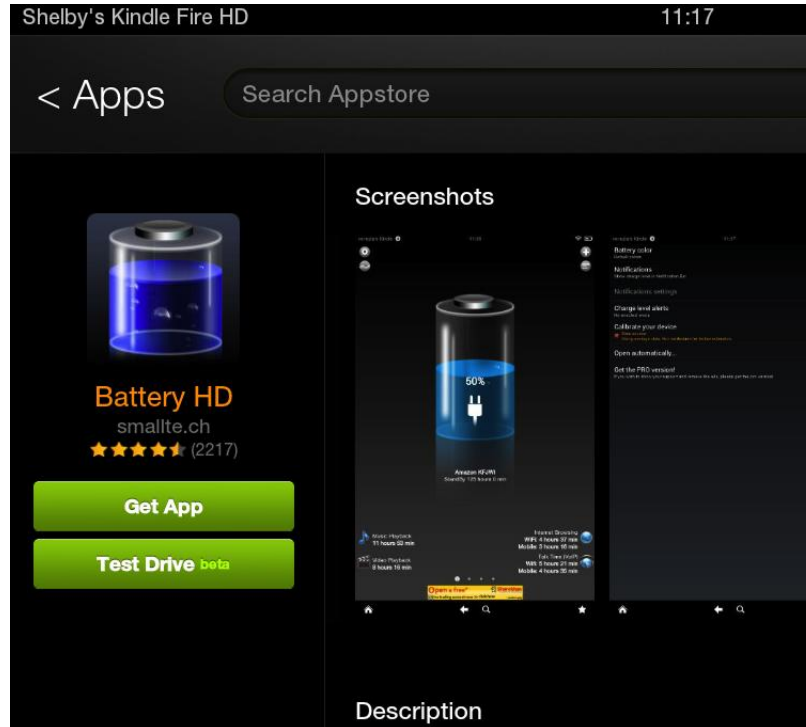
Shelby's Kindle Fire HD 11:17

< Apps

Search Appstore

Battery HD

smallte.ch

(2217)

Get App

Test Drive beta

Screenshots

50%

Amazon KFJWI

Music Playback
11 hours 52 min

Video Playback
8 hours 16 min

Internet Browsing
WiFi: 4 hours 37 min
Mobile: 3 hours 55 min

Talk Time (VoIP)
WiFi: 5 hours 21 min
Mobile: 4 hours 35 min

Battery color

Notifications

Notifications settings

Change level alerts

Calibrate your device

Open automatically...

Get the PRO version!

Description